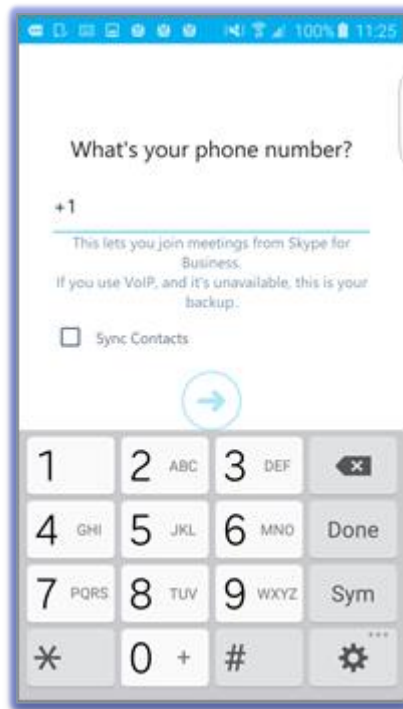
100% 11:25

What's your phone number?

+1

This lets you join meetings from Skype for Business.
If you use VoIP, and it's unavailable, this is your backup.

Sync Contacts

1
2 ABC
3 DEF
4 GHI
5 JKL
6 MNO
Done
7 PQRS
8 TUV
9 WXYZ
Sym
*
0 +
#